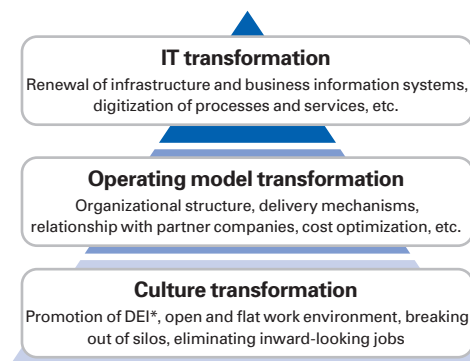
IT transformation

Renewal of infrastructure and business information systems, digitization of processes and services, etc.

Operating model transformation

Organizational structure, delivery mechanisms, relationship with partner companies, cost optimization, etc.

Culture transformation

Promotion of DEI*, open and flat work environment, breaking out of silos, eliminating inward-looking jobs